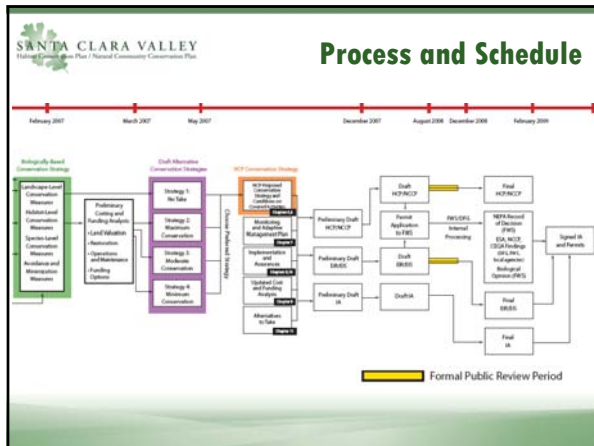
SANTA CLARA VALLEY
Habitat Conservation Plan / Natural Community Conservation Plan

Process and Schedule

February 2007

March 2007

May 2007

December 2007

August 2008

December 2008

February 2009

Biologically-Based Conservation Strategy

Landscape-Level Conservation Measures

Habitat-Level Conservation Measures

Species-Level Conservation Measures

Avoidance and Minimization Measures

Preliminary Costing and Funding Analysis:

• Land Valuation

• Restoration

• Operations and Maintenance

• Funding Options

Draft Alternative Conservation Strategies

Strategy 1: No Take

Strategy 2: Maximum Conservation

Strategy 3: Moderate Conservation

Strategy 4: Minimum Conservation

Choose Preferred Strategy

HCP Conservation Strategy

HCP Proposed Conservation Strategy and Conditions on Covered Activities

Monitoring and Adaptive Management Plan

Implementation and Assurances

Updated Cost and Funding Analysis

Alternatives to Take

Preliminary Draft HCP/NCCP

Preliminary Draft EIR/EIS

Preliminary Draft IA

Draft HCP/NCCP

Permit Application to FWS

Draft EIR/EIS

Draft IA

FWS/DFG Internal Processing

Final HCP/NCCP

NEPA Record of Decision (FWS)

ESA, NCCP, CEQA Findings (DFG, FWS, local agencies)

Biological Opinion (FWS)

Final EIR/EIS

Final IA

Signed IA and Permits

Formal Public Review Period